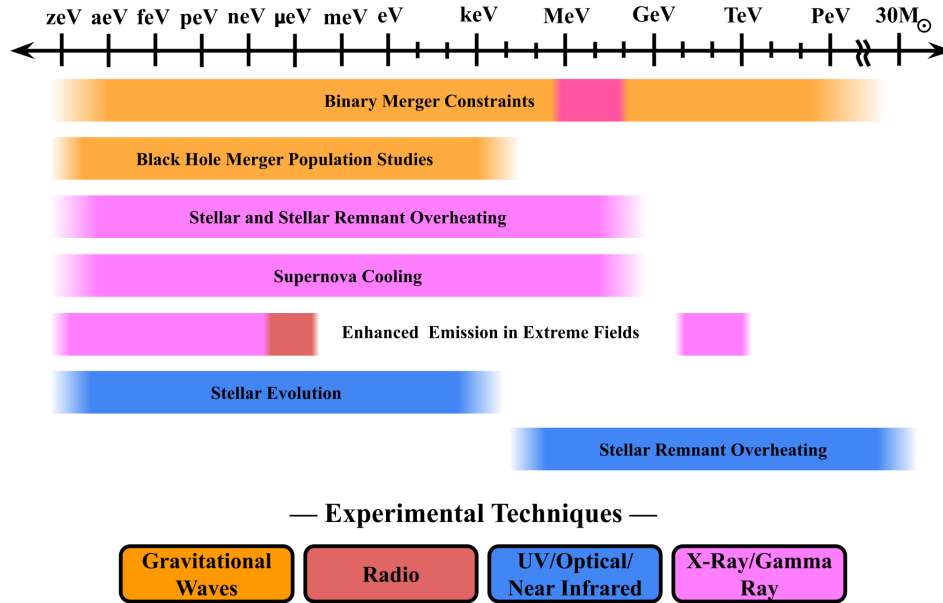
zeV aeV feV peV neV μeV meV eV keV MeV GeV TeV PeV 30M$_\odot$

Binary Merger Constraints

Black Hole Merger Population Studies

Stellar and Stellar Remnant Overheating

Supernova Cooling

Enhanced Emission in Extreme Fields

Stellar Evolution

Stellar Remnant Overheating

— Experimental Techniques —

Gravitational Waves

Radio

UV/Optical/ Near Infrared

X-Ray/Gamma Ray